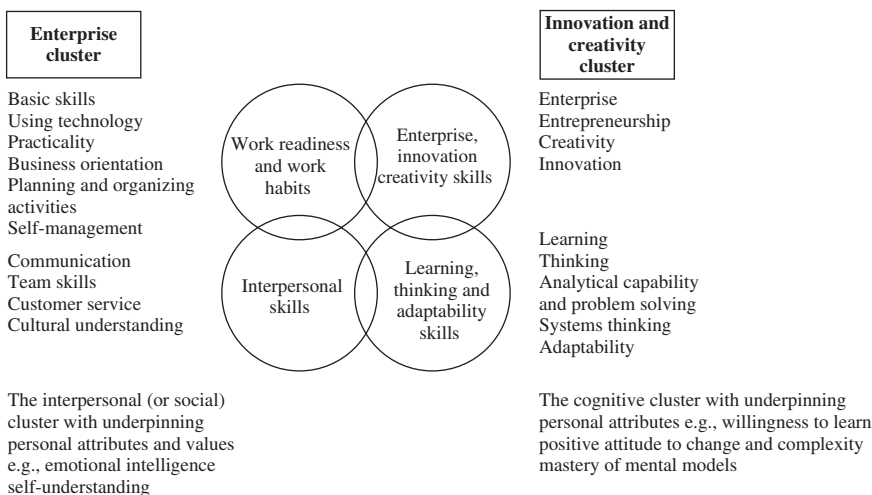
Enterprise cluster

Basic skills
Using technology
Practicality
Business orientation
Planning and organizing activities
Self-management

Communication
Team skills
Customer service
Cultural understanding

Work readiness and work habits

Enterprise, innovation creativity skills

Interpersonal skills

Learning, thinking and adaptability skills

Innovation and creativity cluster

Enterprise
Entrepreneurship
Creativity
Innovation

Learning
Thinking
Analytical capability and problem solving
Systems thinking
Adaptability

The interpersonal (or social) cluster with underpinning personal attributes and values e.g., emotional intelligence self-understanding

The cognitive cluster with underpinning personal attributes e.g., willingness to learn positive attitude to change and complexity mastery of mental models